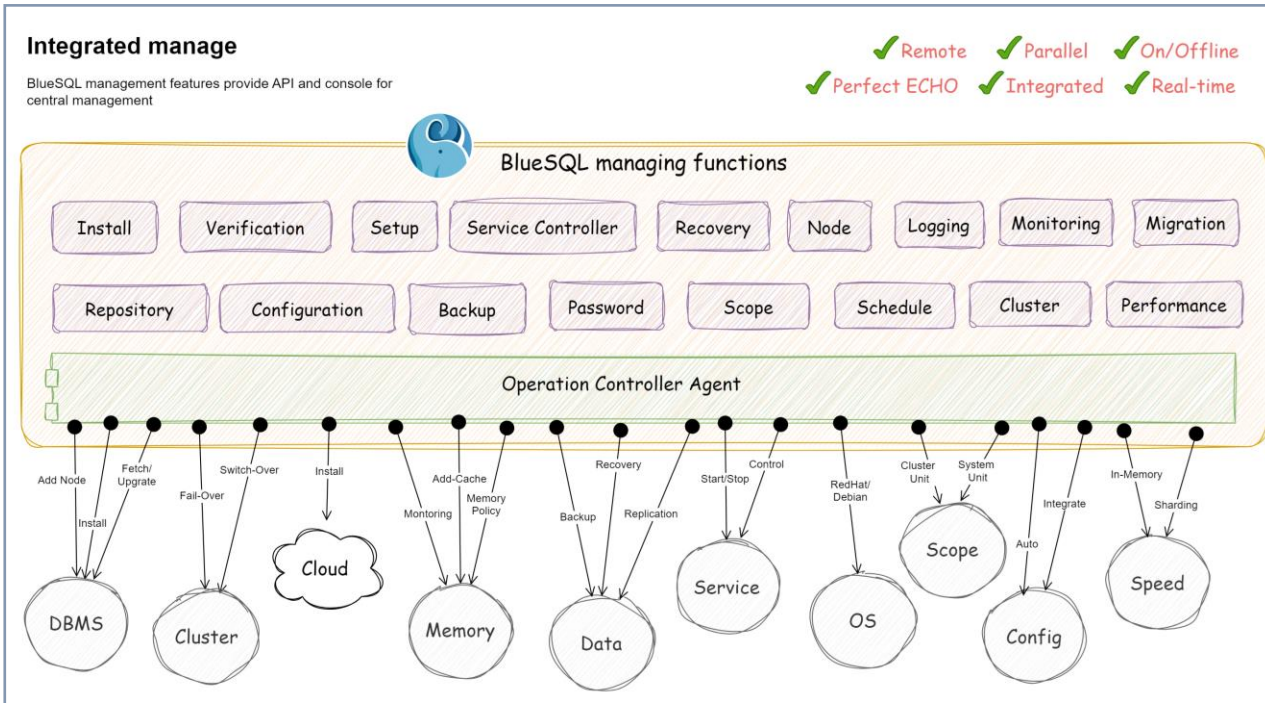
Integrated manage

BlueSQL management features provide API and console for central management

Remote Parallel On/Offline
Perfect ECHO Integrated Real-time

BlueSQL managing functions

Install Verification Setup Service Controller Recovery Node Logging Monitoring Migration

Repository Configuration Backup Password Scope Schedule Cluster Performance

Operation Controller Agent

Add Node Install Fetch/ Upgrate Fail-Over Switch-Over Install Montoring Add-Cache Memory Policy Backup Recovery Replication Start/Stop Control RedHat/ Debian Cluster Unit System Unit Auto Integrate In-Memory Sharding

DBMS Cluster Cloud Memory Data Service OS Scope Config Speed